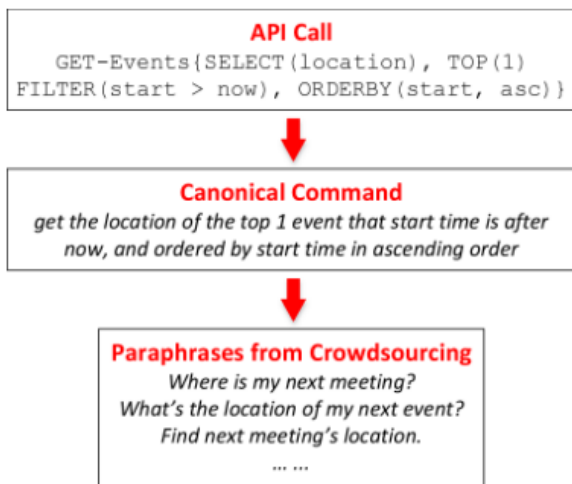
API Call
GET-Events{SELECT(location), TOP(1)
FILTER(start > now), ORDERBY(start, asc)}

Canonical Command
get the location of the top 1 event that start time is after now, and ordered by start time in ascending order

Paraphrases from Crowdsourcing
Where is my next meeting?
What's the location of my next event?
Find next meeting's location.
... ...